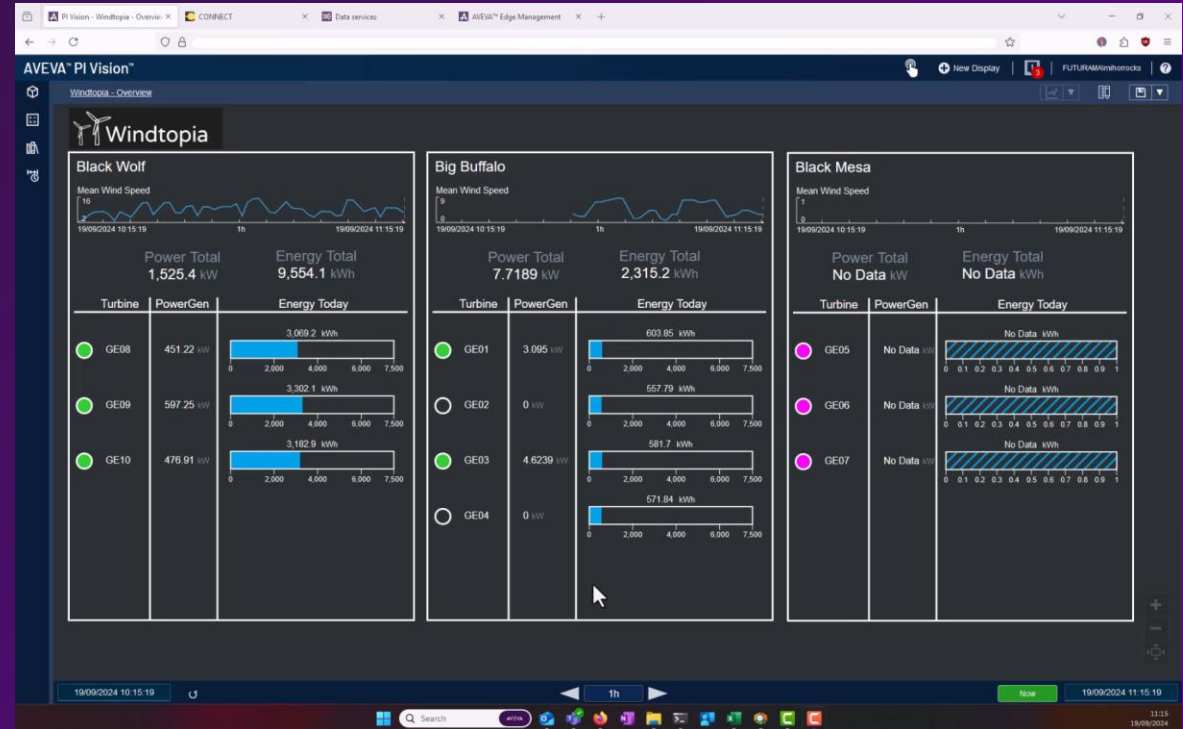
PI Vision - Windtopia - Overview ×   CONNECT ×   Data services ×   AVEVA™ Edge Management ×   +

AVEVA™ PI Vision™

New Display   3   FUTURAMA\mihorrocks

Windtopia - Overview

Windtopia

Black Wolf

Mean Wind Speed
16
2
19/09/2024 10:15:19   1h   19/09/2024 11:15:19

Power Total
1,525.4 kW

Energy Total
9,554.1 kWh

| Turbine | PowerGen | Energy Today |
|---|---|---|
| GE08 | 451.22 kW | 3,069.2 kWh |
| GE09 | 597.25 kW | 3,302.1 kWh |
| GE10 | 476.91 kW | 3,182.9 kWh |

0 2,000 4,000 6,000 7,500

Big Buffalo

Mean Wind Speed
9
0
19/09/2024 10:15:19   1h   19/09/2024 11:15:19

Power Total
7.7189 kW

Energy Total
2,315.2 kWh

| Turbine | PowerGen | Energy Today |
|---|---|---|
| GE01 | 3.095 kW | 603.85 kWh |
| GE02 | 0 kW | 557.79 kWh |
| GE03 | 4.6239 kW | 581.7 kWh |
| GE04 | 0 kW | 571.84 kWh |

0 2,000 4,000 6,000 7,500

Black Mesa

Mean Wind Speed
1
0
19/09/2024 10:15:19   1h   19/09/2024 11:15:19

Power Total
No Data kW

Energy Total
No Data kWh

| Turbine | PowerGen | Energy Today |
|---|---|---|
| GE05 | No Data kW | No Data kWh |
| GE06 | No Data kW | No Data kWh |
| GE07 | No Data kW | No Data kWh |

0 0.1 0.2 0.3 0.4 0.5 0.6 0.7 0.8 0.9 1

19/09/2024 10:15:19   1h   Now   19/09/2024 11:15:19

Search   11:15 19/09/2024